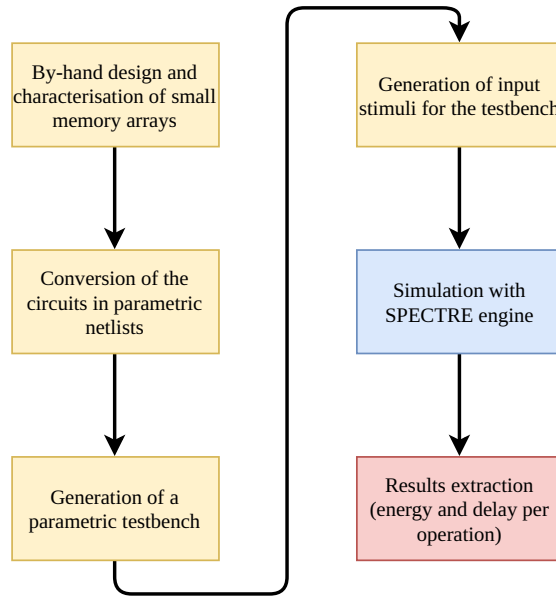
By-hand design and characterisation of small memory arrays

Conversion of the circuits in parametric netlists

Generation of a parametric testbench

Generation of input stimuli for the testbench

Simulation with SPECTRE engine

Results extraction (energy and delay per operation)